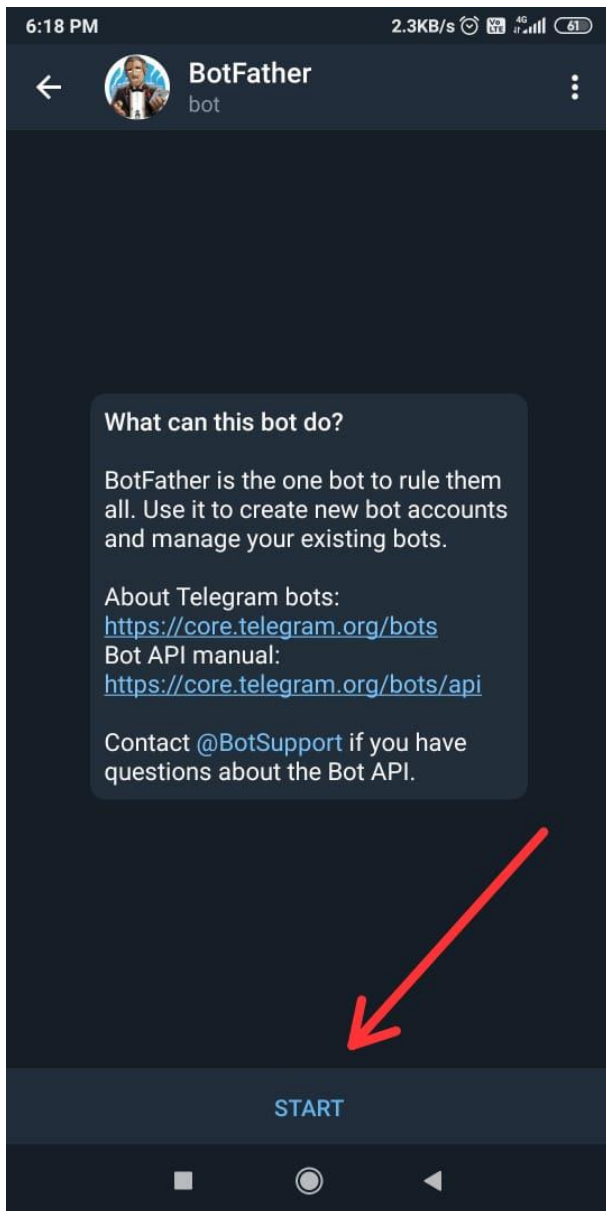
6:18 PM

2.3KB/s 4G 61

BotFather
bot

What can this bot do?

BotFather is the one bot to rule them all. Use it to create new bot accounts and manage your existing bots.

About Telegram bots:
https://core.telegram.org/bots
Bot API manual:
https://core.telegram.org/bots/api

Contact @BotSupport if you have questions about the Bot API.

START